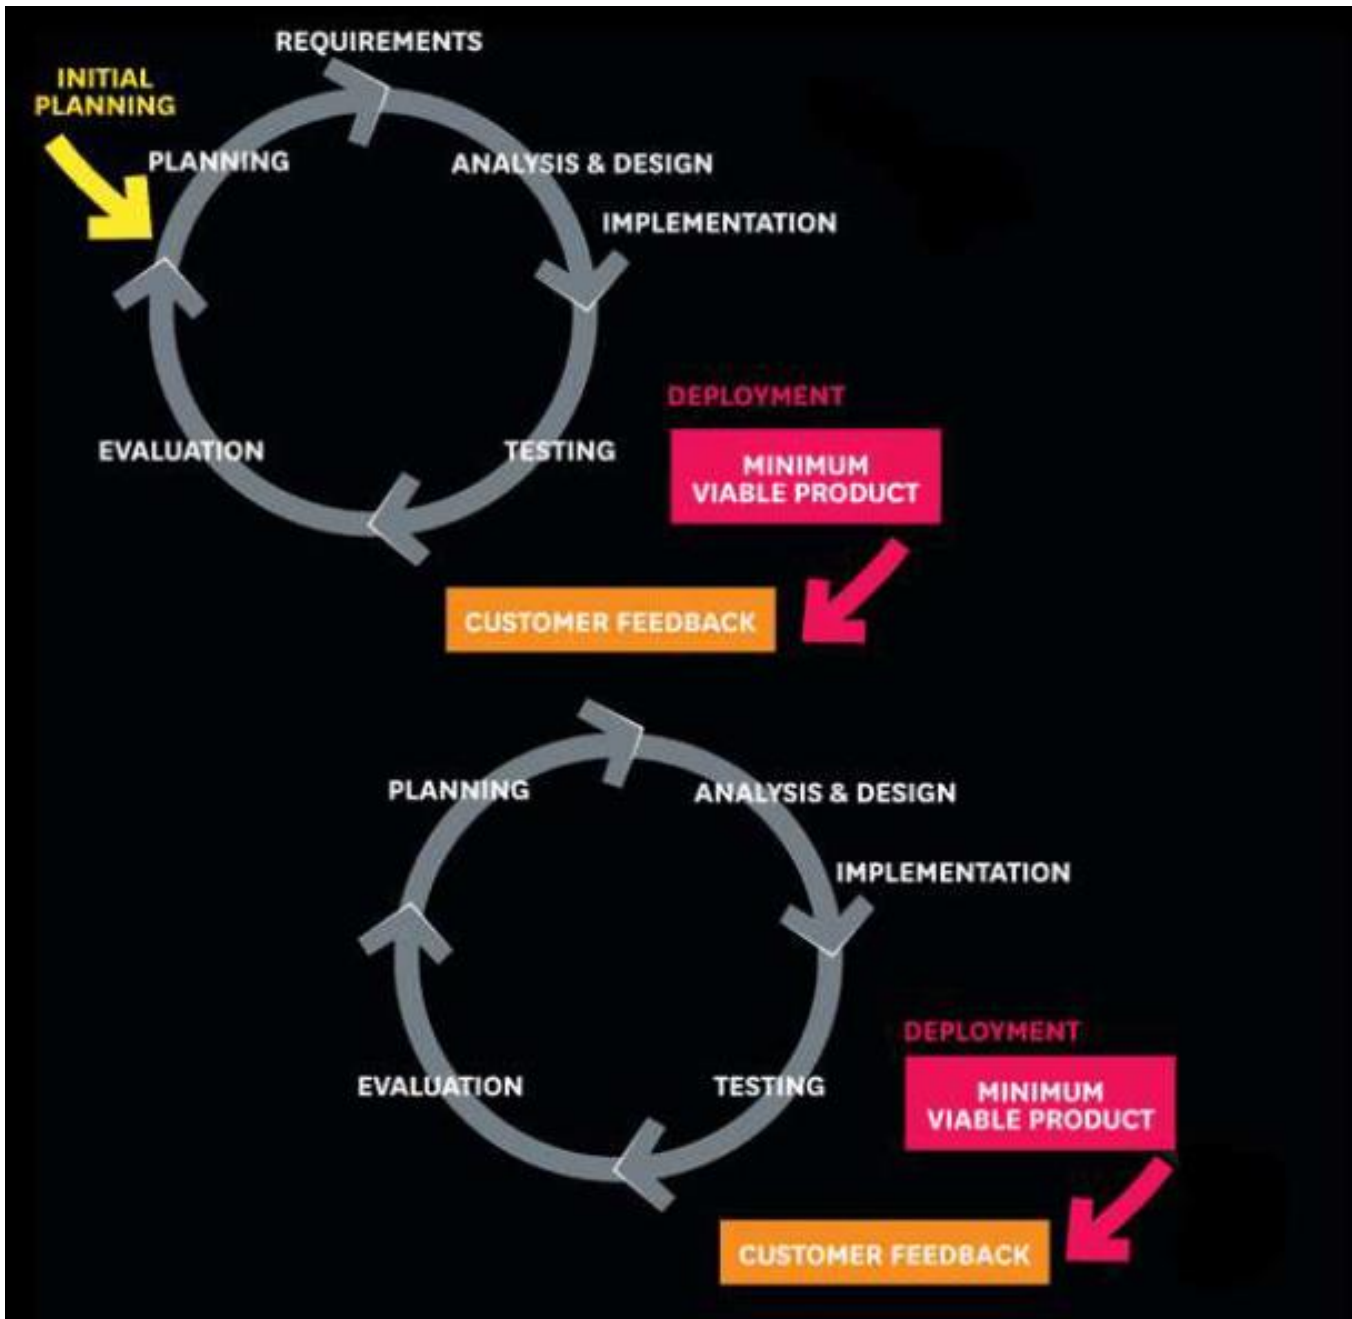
INITIAL PLANNING

REQUIREMENTS

PLANNING

ANALYSIS & DESIGN

IMPLEMENTATION

EVALUATION

TESTING

DEPLOYMENT

MINIMUM VIABLE PRODUCT

CUSTOMER FEEDBACK

PLANNING

ANALYSIS & DESIGN

IMPLEMENTATION

EVALUATION

TESTING

DEPLOYMENT

MINIMUM VIABLE PRODUCT

CUSTOMER FEEDBACK